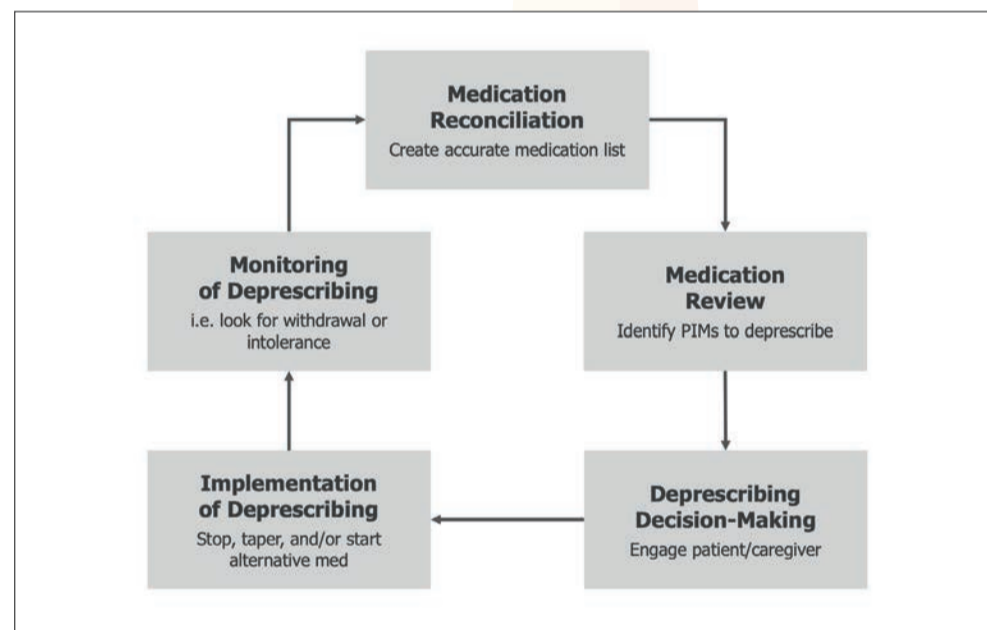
**Medication Reconciliation**
Create accurate medication list

**Medication Review**
Identify PIMs to deprescribe

**Deprescribing Decision-Making**
Engage patient/caregiver

**Implementation of Deprescribing**
Stop, taper, and/or start alternative med

**Monitoring of Deprescribing**
i.e. look for withdrawal or intolerance